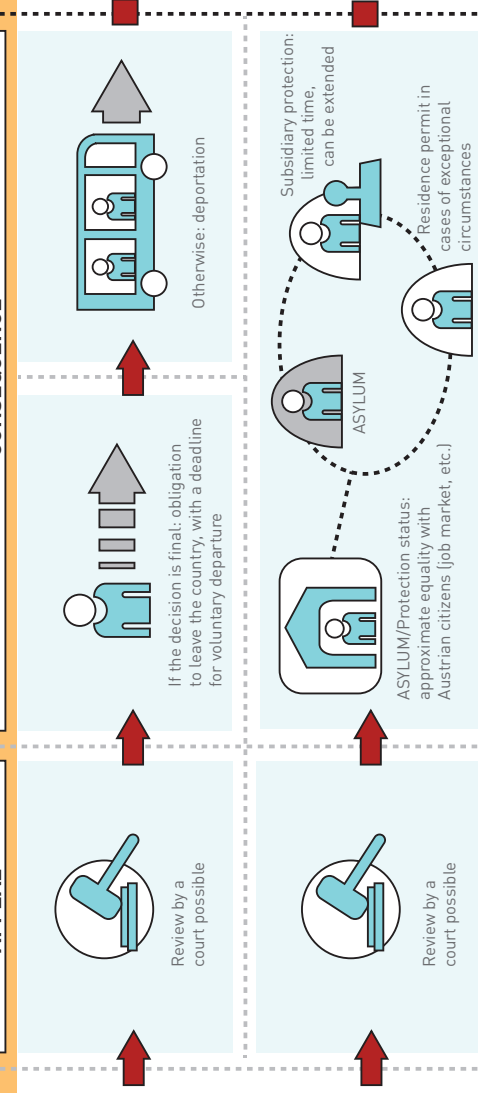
APPEAL

CONSEQUENCE

Review by a court possible

If the decision is final: obligation to leave the country, with a deadline for voluntary departure

Otherwise: deportation

Review by a court possible

ASYLUM/Protection status: approximate equality with Austrian citizens (job market, etc.)

ASYLUM

Subsidiary protection: limited time, can be extended

Residence permit in cases of exceptional circumstances